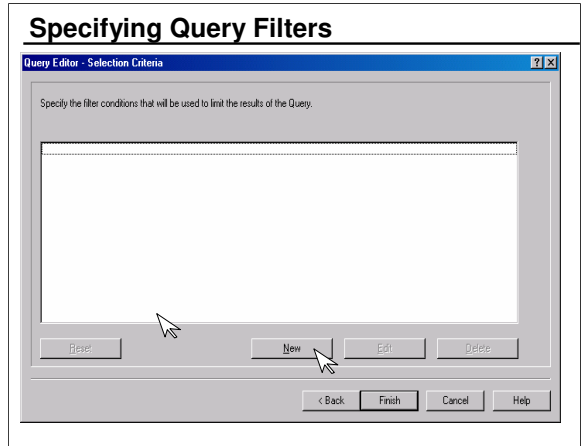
Specifying Query Filters

Query Editor - Selection Criteria

?X

Specify the filter conditions that will be used to limit the results of the Query.

Reset

New

Edit

Delete

< Back

Finish

Cancel

Help